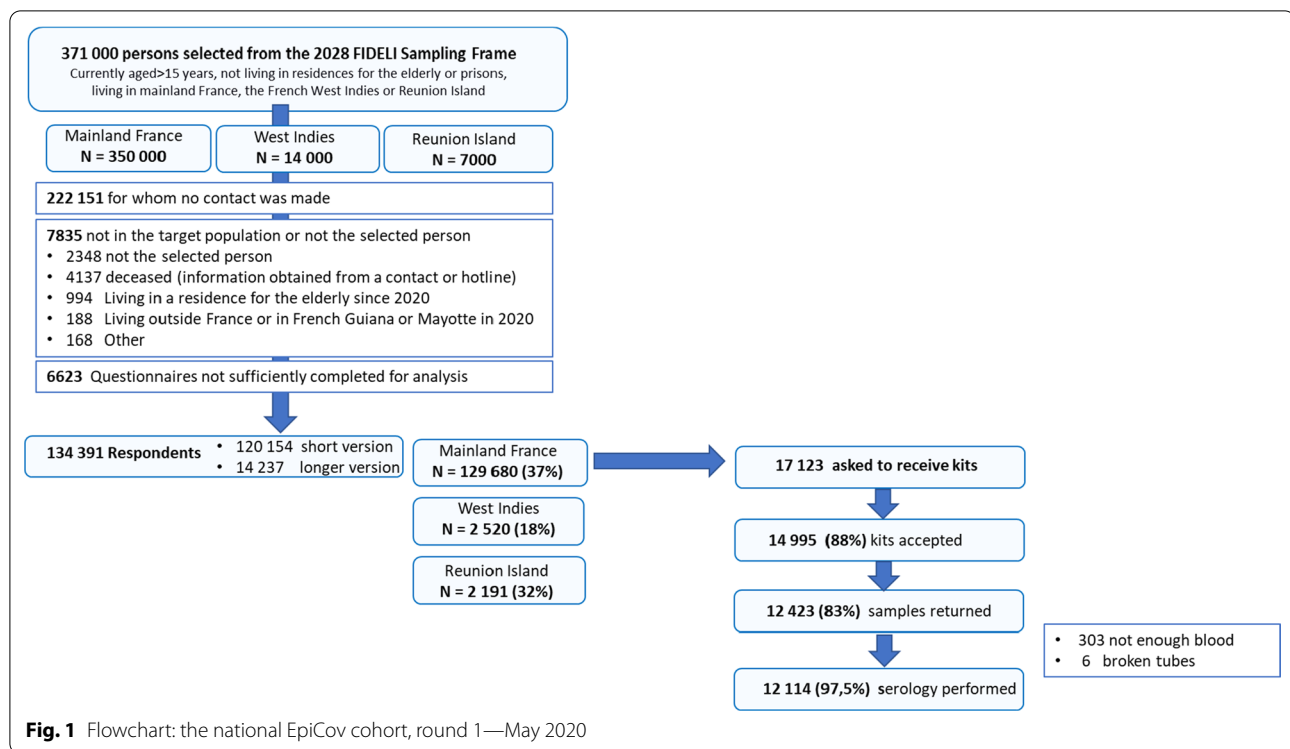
**371 000 persons selected from the 2028 FIDELI Sampling Frame**
Currently aged>15 years, not living in residences for the elderly or prisons, living in mainland France, the French West Indies or Reunion Island

Mainland France
**N = 350 000**

West Indies
**N = 14 000**

Reunion Island
**N = 7000**

**222 151** for whom no contact was made

**7835** not in the target population or not the selected person
• 2348 not the selected person
• 4137 deceased (information obtained from a contact or hotline)
• 994 Living in a residence for the elderly since 2020
• 188 Living outside France or in French Guiana or Mayotte in 2020
• 168 Other

**6623** Questionnaires not sufficiently completed for analysis

**134 391 Respondents**
• 120 154 short version
• 14 237 longer version

Mainland France
**N = 129 680 (37%)**

West Indies
**N = 2 520 (18%)**

Reunion Island
**N = 2 191 (32%)**

**17 123 asked to receive kits**

**14 995 (88%)** kits accepted

**12 423 (83%)** samples returned

• 303 not enough blood
• 6 broken tubes

**12 114 (97,5%)** serology performed

**Fig. 1** Flowchart: the national EpiCov cohort, round 1—May 2020